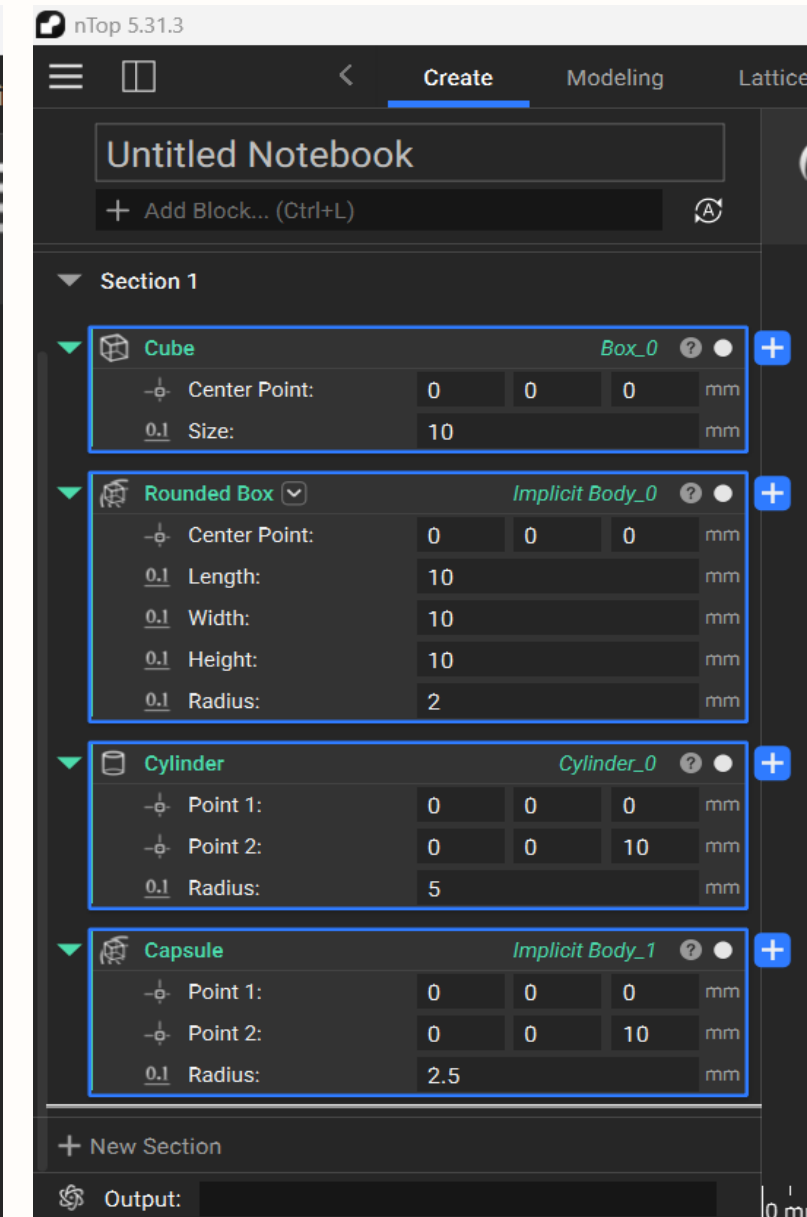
nTop 5.31.3

Create Modeling Lattice

Untitled Notebook

+ Add Block... (Ctrl+L)

Section 1

Cube Box_0
Center Point: 0 0 0 mm
0.1 Size: 10 mm

Rounded Box Implicit Body_0
Center Point: 0 0 0 mm
0.1 Length: 10 mm
0.1 Width: 10 mm
0.1 Height: 10 mm
0.1 Radius: 2 mm

Cylinder Cylinder_0
Point 1: 0 0 0 mm
Point 2: 0 0 10 mm
0.1 Radius: 5 mm

Capsule Implicit Body_1
Point 1: 0 0 0 mm
Point 2: 0 0 10 mm
0.1 Radius: 2.5 mm

+ New Section

Output:

0 m